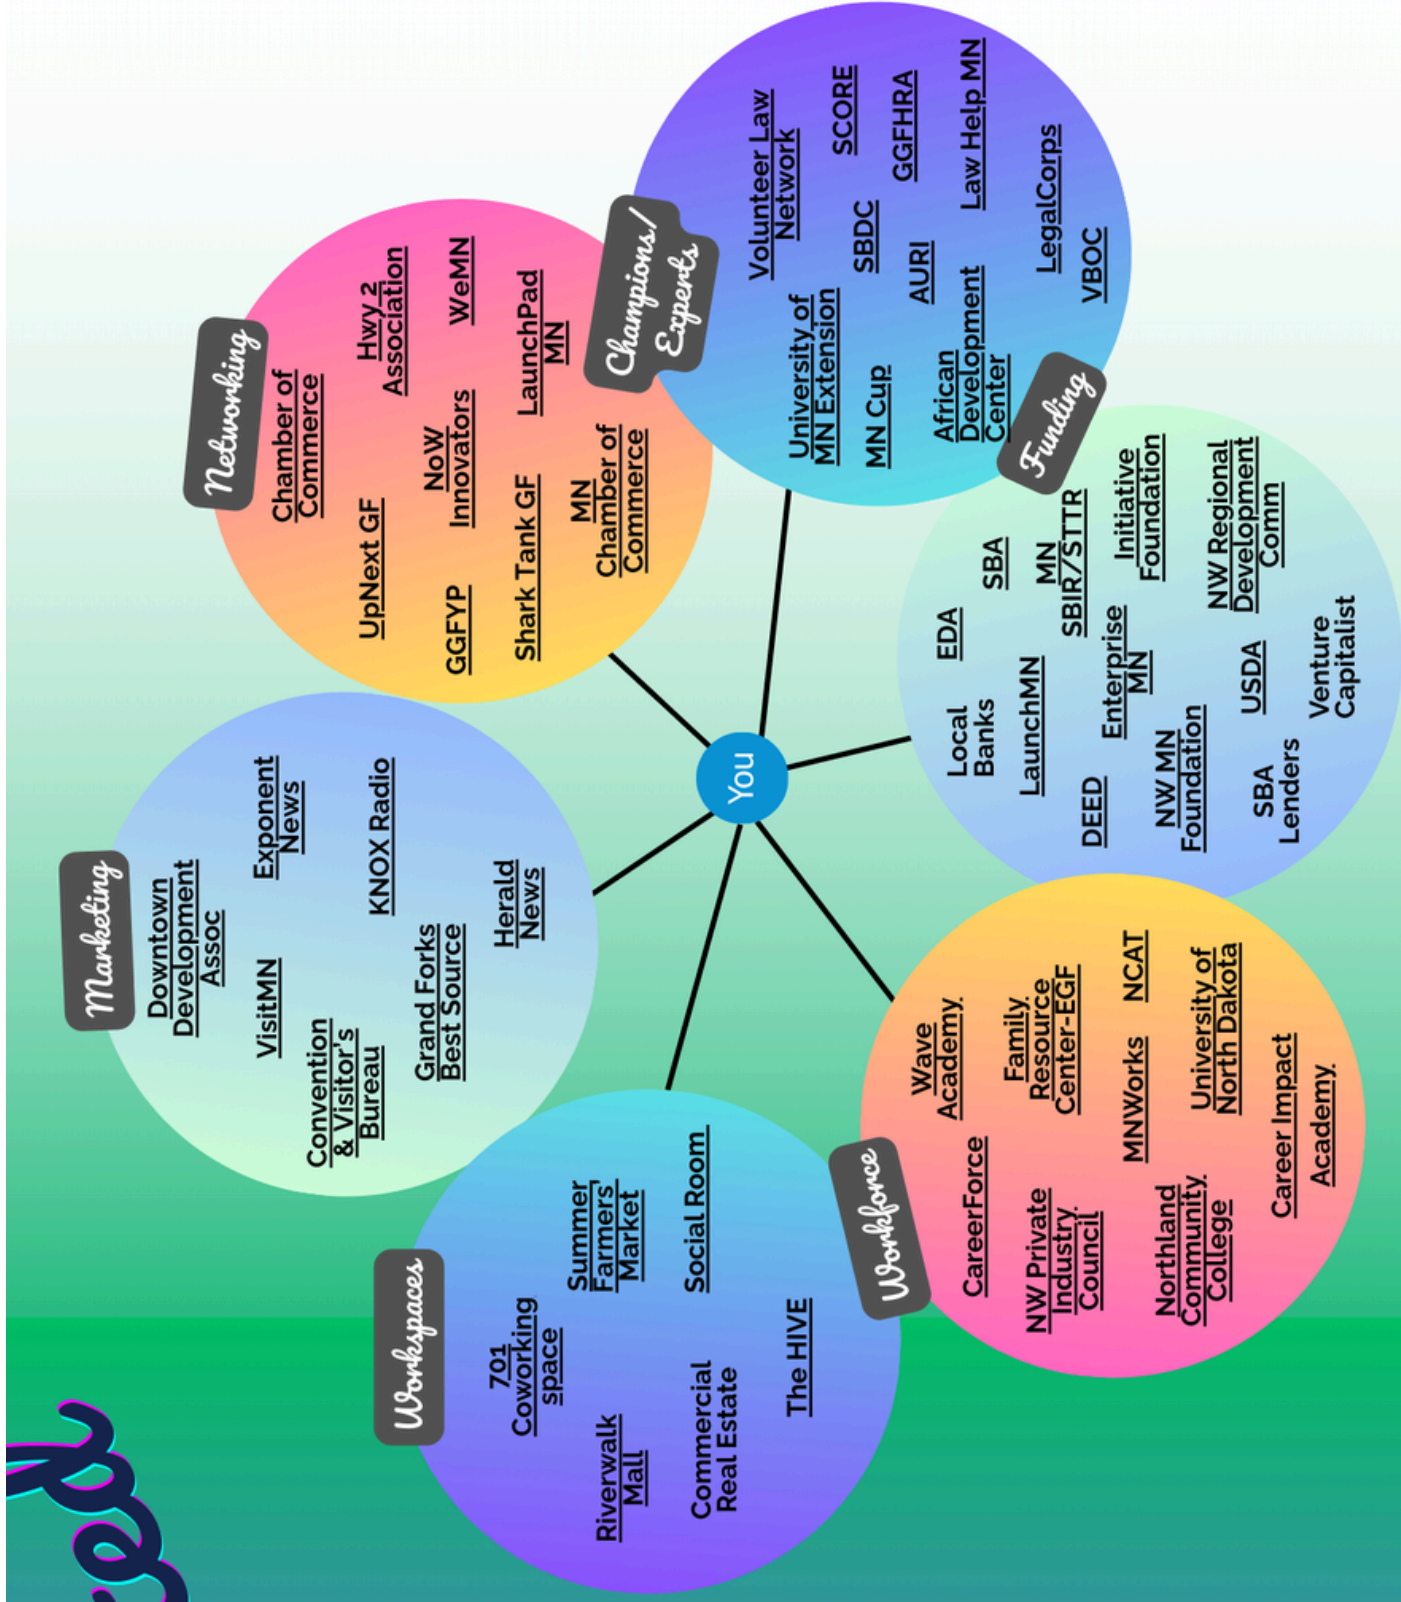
You

Networking

Chamber of Commerce

Hwy 2 Association

UpNext GF

NoW Innovators

WeMN

GGFYP

Shark Tank GF

LaunchPad MN

MN Chamber of Commerce

Champions/ Experts

Volunteer Law Network

SCORE

GGFHRA

Law Help MN

University of MN Extension

SBDC

AURI

LegalCorps

MN Cup

African Development Center

VBOC

Funding

EDA

SBA

MN SBIR/STTR

Initiative Foundation

Local Banks

LaunchMN

Enterprise MN

NW Regional Development Comm

USDA

DEED

NW MN Foundation

SBA Lenders

Venture Capitalist

Workforce

Wave Academy

Family Resource Center-EGF

NCAT

CareerForce

MNWorks

University of North Dakota

NW Private Industry Council

Northland Community College

Career Impact Academy

Workspaces

701 Coworking space

Summer Farmers' Market

Social Room

Riverwalk Mall

Commercial Real Estate

The HIVE

Marketing

Downtown Development Assoc

Exponent News

VisitMN

KNOX Radio

Convention & Visitor's Bureau

Grand Forks Best Source

Herald News